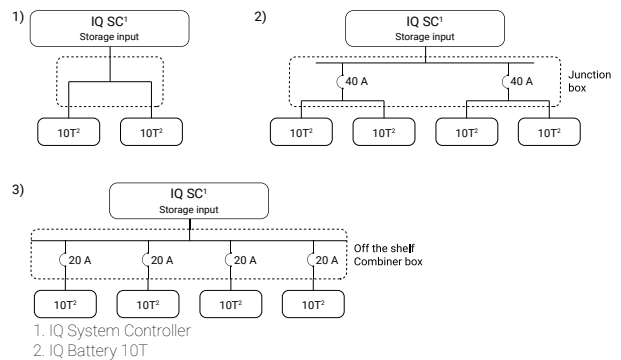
1)

IQ SC$^1$
Storage input

10T$^2$
10T$^2$

2)

IQ SC$^1$
Storage input

40 A
40 A
Junction box

10T$^2$
10T$^2$
10T$^2$
10T$^2$

3)

IQ SC$^1$
Storage input

20 A
20 A
20 A
20 A
Off the shelf Combiner box

10T$^2$
10T$^2$
10T$^2$
10T$^2$

1. IQ System Controller
2. IQ Battery 10T